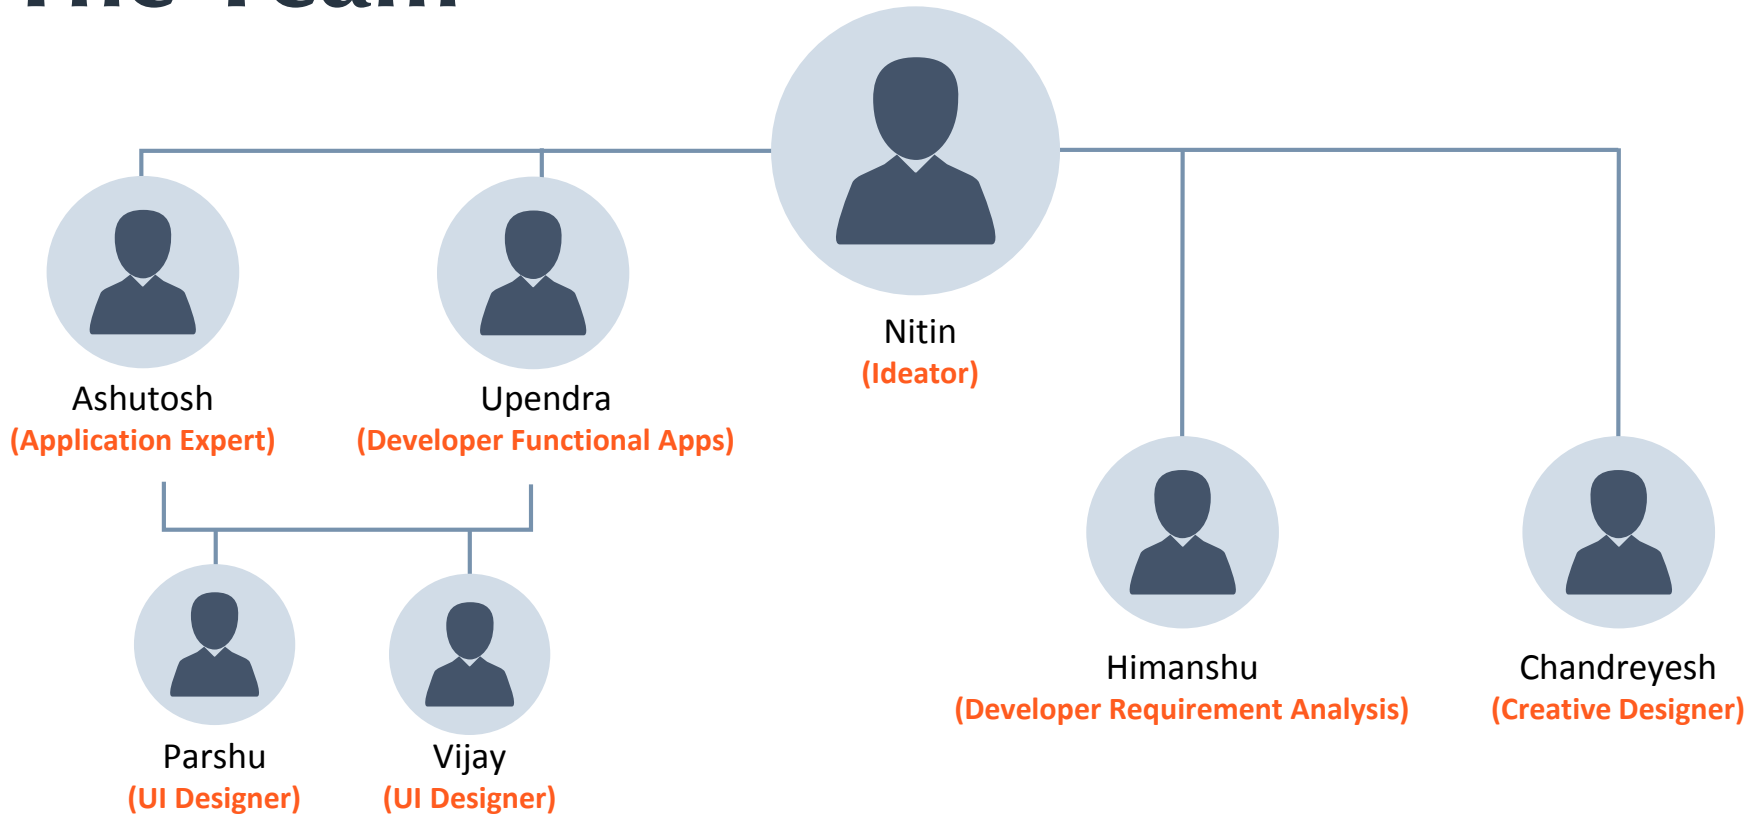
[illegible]

Nitin
(Ideator)

Ashutosh
(Application Expert)

Upendra
(Developer Functional Apps)

Himanshu
(Developer Requirement Analysis)

Chandreyesh
(Creative Designer)

Parshu
(UI Designer)

Vijay
(UI Designer)